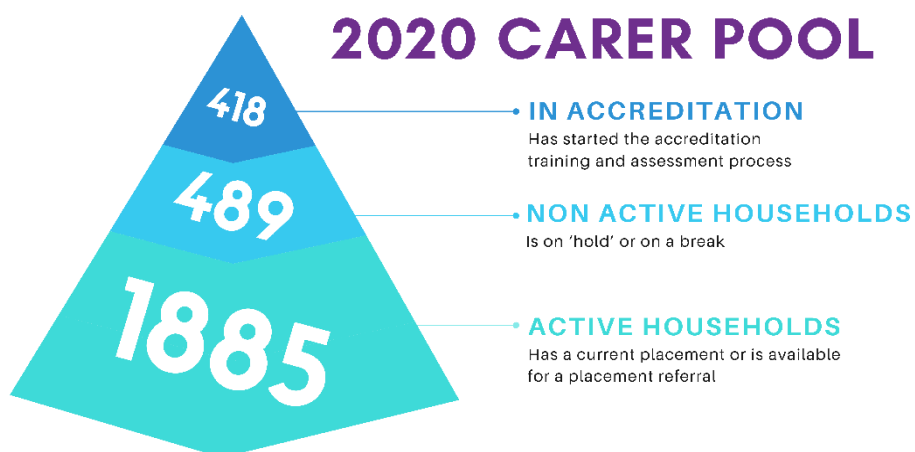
2020 CARER POOL

418

IN ACCREDITATION
Has started the accreditation training and assessment process

489

NON ACTIVE HOUSEHOLDS
Is on 'hold' or on a break

1885

ACTIVE HOUSEHOLDS
Has a current placement or is available for a placement referral